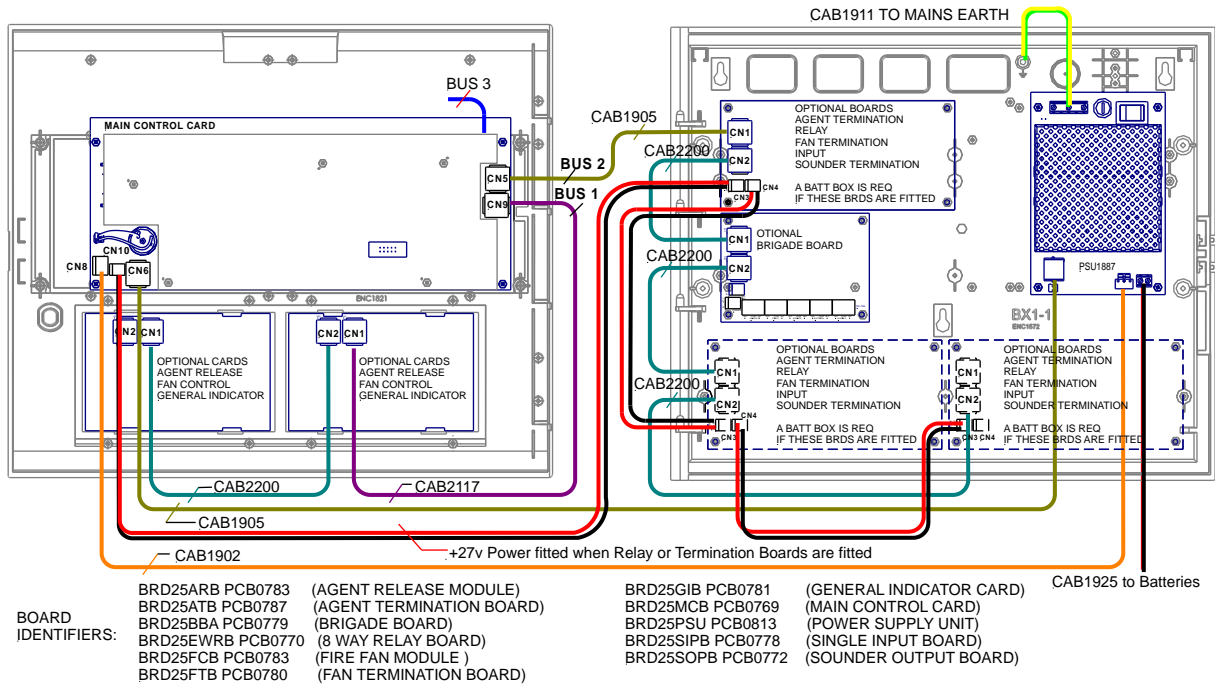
CAB1911 TO MAINS EARTH

BUS 3

MAIN CONTROL CARD

CAB1905

BUS 2

BUS 1

CN5

CN9

CN10

CN8

CN6

ENC1821

CN2 CN1

OPTIONAL CARDS
AGENT RELEASE
FAN CONTROL
GENERAL INDICATOR

CN2 CN1

OPTIONAL CARDS
AGENT RELEASE
FAN CONTROL
GENERAL INDICATOR

CAB2200

CN1

CN2

OPTIONAL BOARDS
AGENT TERMINATION
RELAY
FAN TERMINATION
INPUT
SOUNDER TERMINATION

CN4

CN3

A BATT BOX IS REQ
IF THESE BRDS ARE FITTED

CN1

CN2

OTIONAL
BRIGADE BOARD

CAB2200

PSU1887

BX1-1
ENC1572

CAB2200

CN1

CN2

CN3

CN4

OPTIONAL BOARDS
AGENT TERMINATION
RELAY
FAN TERMINATION
INPUT
SOUNDER TERMINATION

A BATT BOX IS REQ
IF THESE BRDS ARE FITTED

CN1

CN2

CN3 CN4

OPTIONAL BOARDS
AGENT TERMINATION
RELAY
FAN TERMINATION
INPUT
SOUNDER TERMINATION

A BATT BOX IS REQ
IF THESE BRDS ARE FITTED

CAB2200

CAB2117

CAB1905

+27v Power fitted when Relay or Termination Boards are fitted

CAB1902

CAB1925 to Batteries

BOARD IDENTIFIERS:

BRD25ARB PCB0783 (AGENT RELEASE MODULE)
BRD25ATB PCB0787 (AGENT TERMINATION BOARD)
BRD25BBA PCB0779 (BRIGADE BOARD)
BRD25EWRB PCB0770 (8 WAY RELAY BOARD)
BRD25FCB PCB0783 (FIRE FAN MODULE )
BRD25FTB PCB0780 (FAN TERMINATION BOARD)

BRD25GIB PCB0781 (GENERAL INDICATOR CARD)
BRD25MCB PCB0769 (MAIN CONTROL CARD)
BRD25PSU PCB0813 (POWER SUPPLY UNIT)
BRD25SIPB PCB0778 (SINGLE INPUT BOARD)
BRD25SOPB PCB0772 (SOUNDER OUTPUT BOARD)